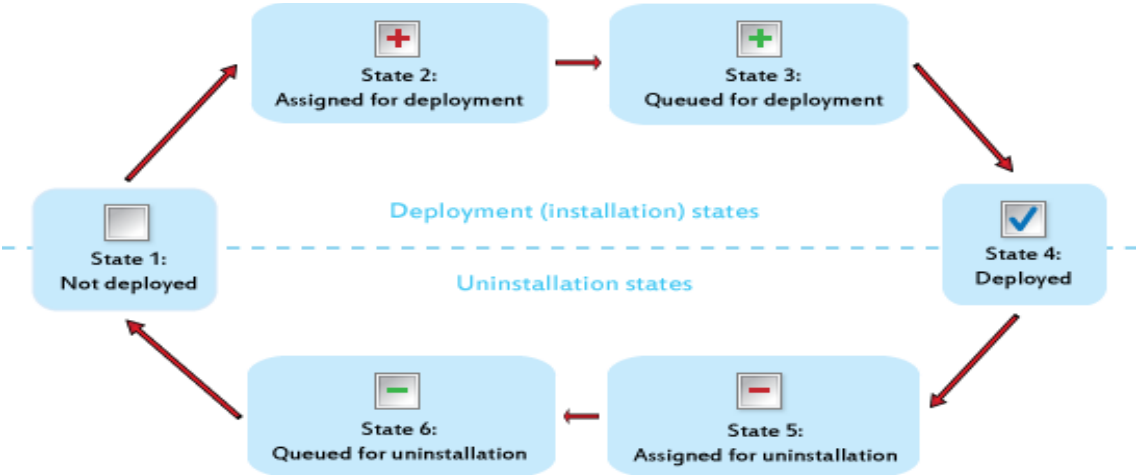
State 2:
Assigned for deployment

State 3:
Queued for deployment

State 1:
Not deployed

Deployment (installation) states

Uninstallation states

State 4:
Deployed

State 6:
Queued for uninstallation

State 5:
Assigned for uninstallation